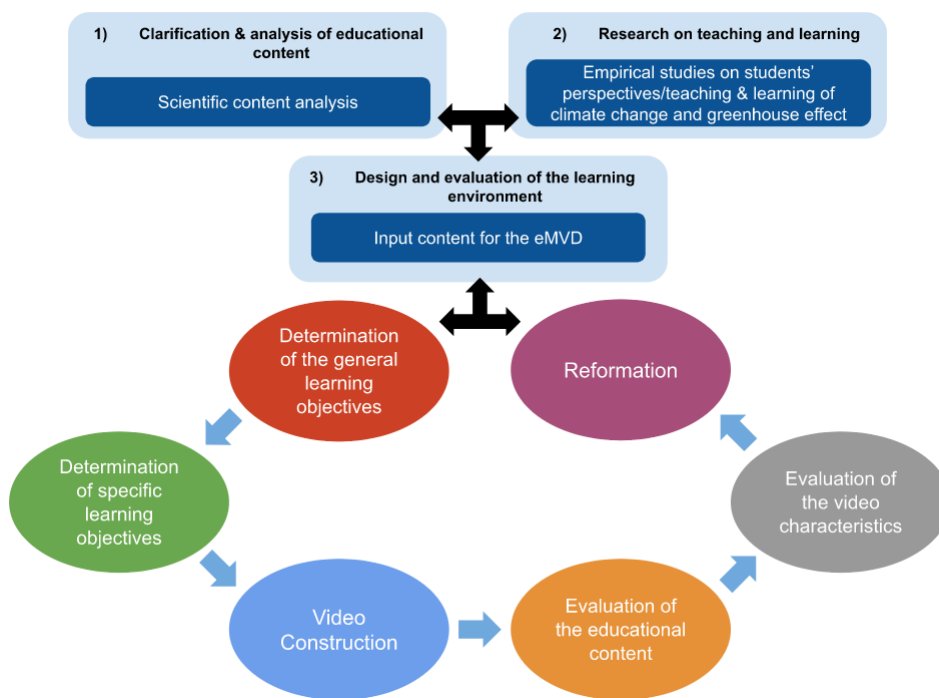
1) Clarification & analysis of educational content

Scientific content analysis

2) Research on teaching and learning

Empirical studies on students' perspectives/teaching & learning of climate change and greenhouse effect

3) Design and evaluation of the learning environment

Input content for the eMVD

Determination of the general learning objectives

Reformation

Determination of specific learning objectives

Evaluation of the video characteristics

Video Construction

Evaluation of the educational content